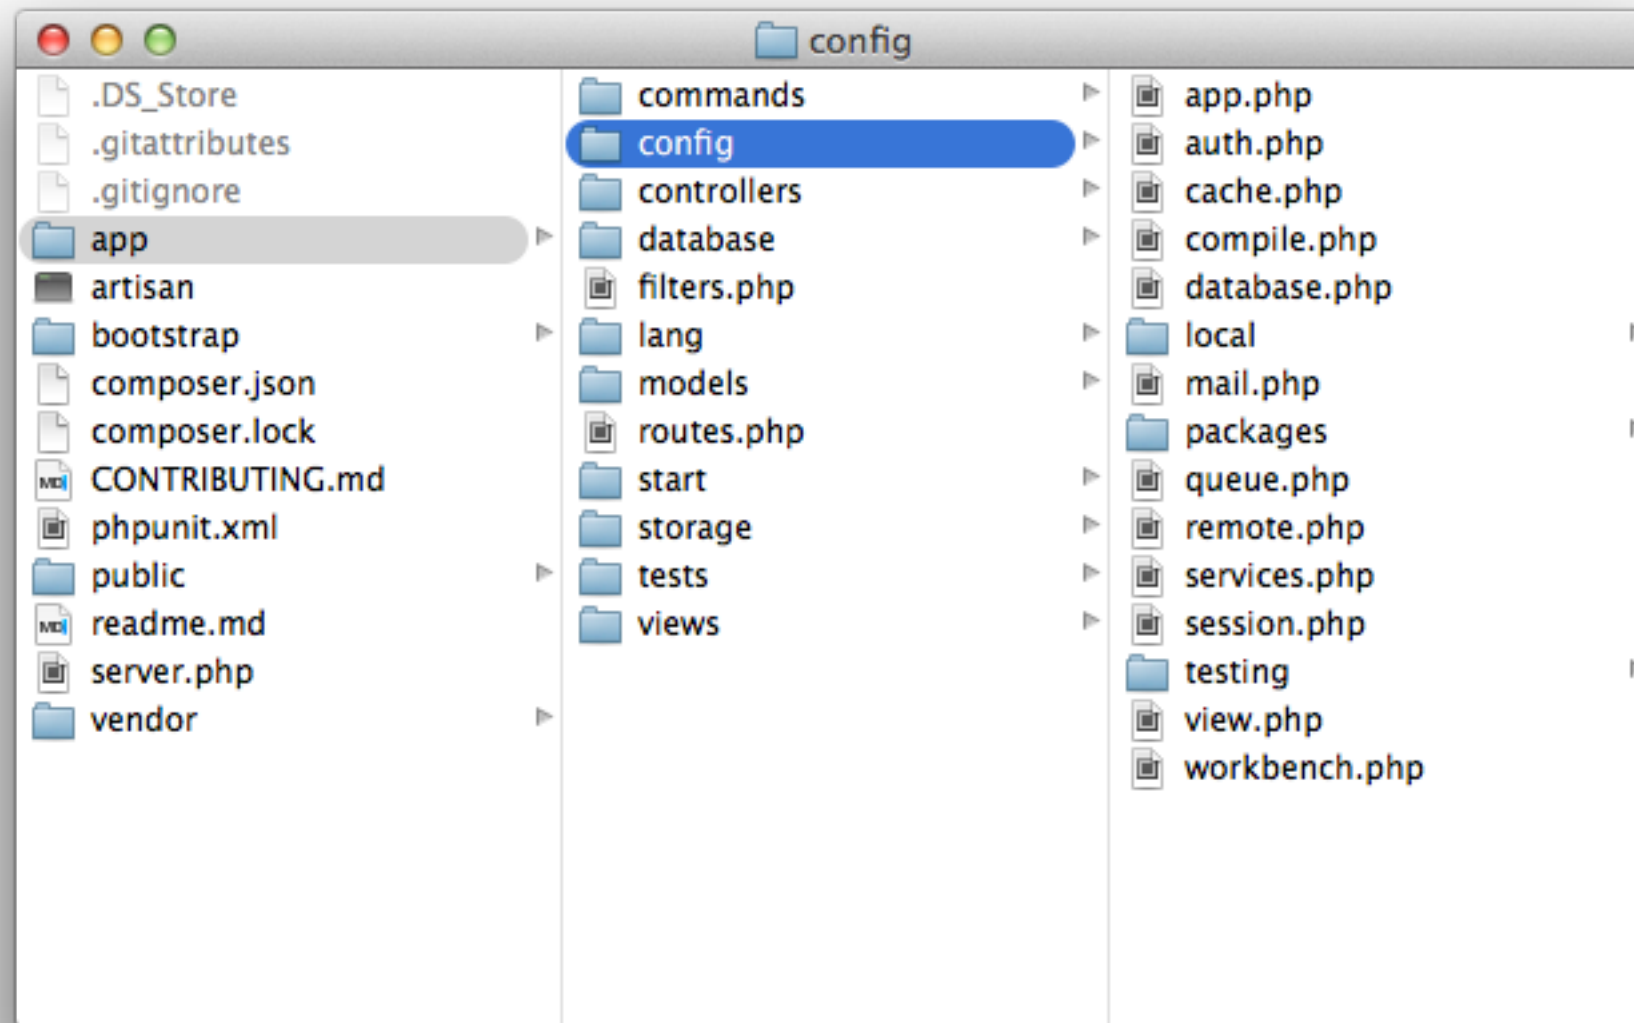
config

.DS_Store
.gitattributes
.gitignore
app
artisan
bootstrap
composer.json
composer.lock
CONTRIBUTING.md
phpunit.xml
public
readme.md
server.php
vendor

commands
config
controllers
database
filters.php
lang
models
routes.php
start
storage
tests
views

app.php
auth.php
cache.php
compile.php
database.php
local
mail.php
packages
queue.php
remote.php
services.php
session.php
testing
view.php
workbench.php